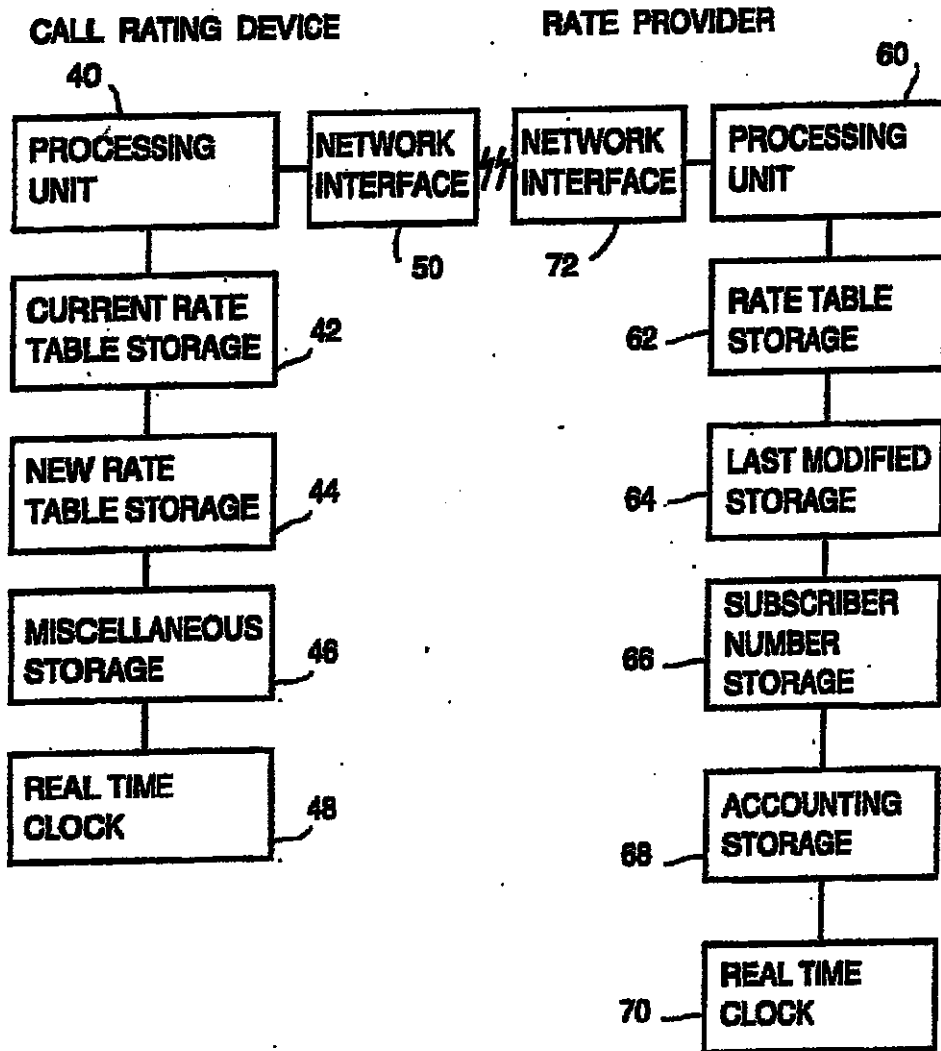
CALL RATING DEVICE

RATE PROVIDER

40

PROCESSING UNIT

NETWORK INTERFACE

50

NETWORK INTERFACE

72

60

PROCESSING UNIT

CURRENT RATE TABLE STORAGE

42

62

RATE TABLE STORAGE

NEW RATE TABLE STORAGE

44

64

LAST MODIFIED STORAGE

MISCELLANEOUS STORAGE

46

66

SUBSCRIBER NUMBER STORAGE

REAL TIME CLOCK

48

68

ACCOUNTING STORAGE

70

REAL TIME CLOCK